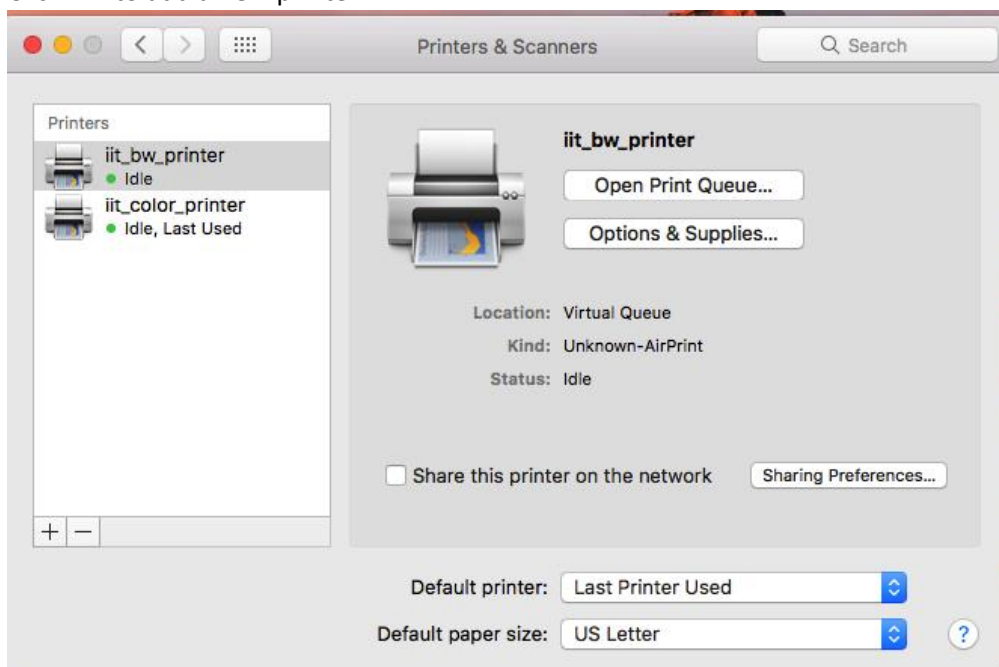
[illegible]

Printers & Scanners

Search

Printers

iit_bw_printer
Idle

iit_color_printer
Idle, Last Used

+ −

iit_bw_printer

Open Print Queue...

Options & Supplies...

Location: Virtual Queue

Kind: Unknown-AirPrint

Status: Idle

Share this printer on the network

Sharing Preferences...

Default printer: Last Printer Used

Default paper size: US Letter

?